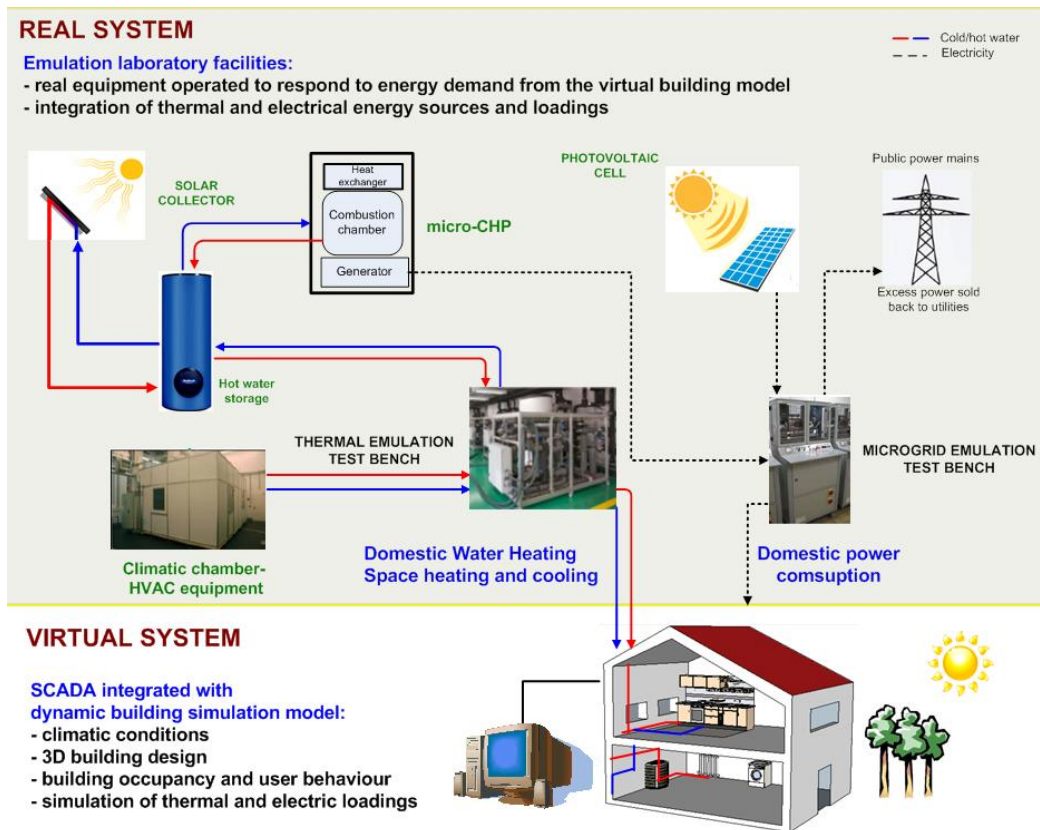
REAL SYSTEM

Cold/hot water
Electricity

Emulation laboratory facilities:
- real equipment operated to respond to energy demand from the virtual building model
- integration of thermal and electrical energy sources and loadings

SOLAR COLLECTOR

Heat exchanger
Combustion chamber
Generator
micro-CHP

PHOTOVOLTAIC CELL

Public power mains

Excess power sold back to utilities

Hot water storage

THERMAL EMULATION TEST BENCH

MICROGRID EMULATION TEST BENCH

Climatic chamber-HVAC equipment

Domestic Water Heating
Space heating and cooling

Domestic power comsuption

VIRTUAL SYSTEM

SCADA integrated with dynamic building simulation model:
- climatic conditions
- 3D building design
- building occupancy and user behaviour
- simulation of thermal and electric loadings